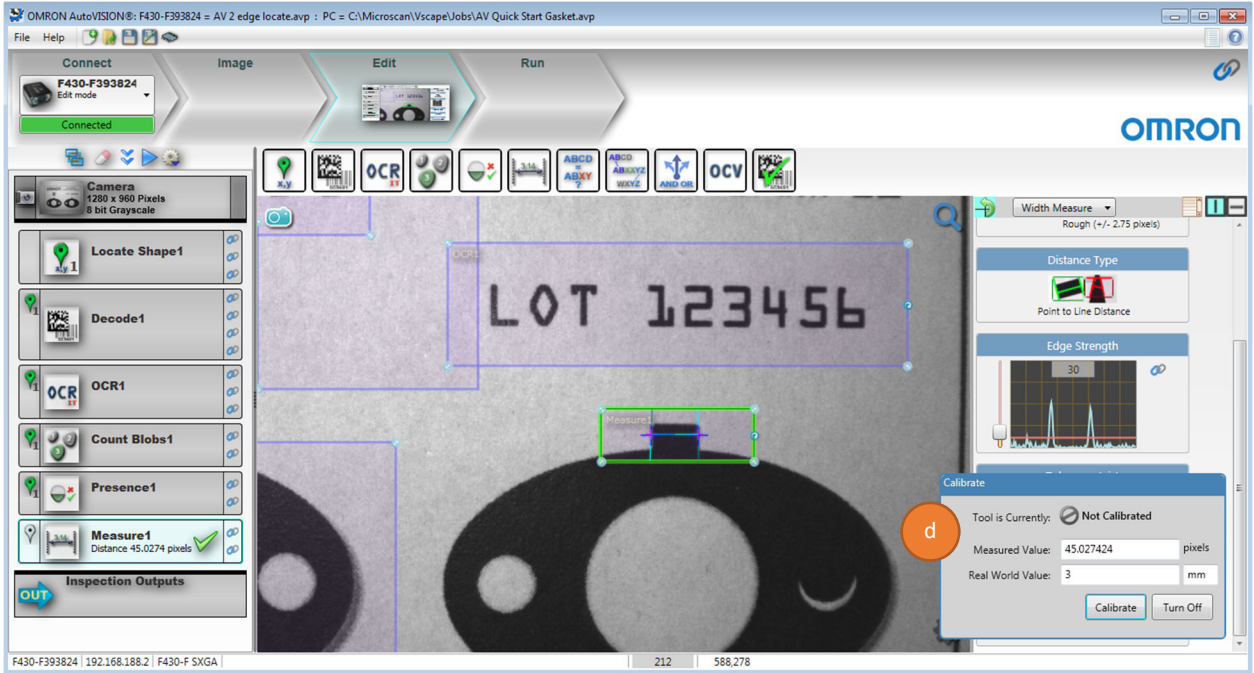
OMRON AutoVISION®: F430-F393824 = AV 2 edge locate.avp : PC = C:\Microscan\Vscape\Jobs\AV Quick Start Gasket.avp

File Help

Connect
F430-F393824
Edit mode
Connected

Image

Edit

Run

OMRON

Camera
1280 x 960 Pixels
8 bit Grayscale

Locate Shape1

Decode1

OCR1

Count Blobs1

Presence1

Measure1
Distance 45.0274 pixels

Inspection Outputs

OUT

x,y

OCR

AND OR

OCV

ABCD

LOT 123456

Measure1

Width Measure

Rough (+/- 2.75 pixels)

Distance Type

Point to Line Distance

Edge Strength

30

Calibrate

Tool is Currently: Not Calibrated

d

Measured Value: 45.027424 pixels

Real World Value: 3 mm

Calibrate Turn Off

F430-F393824 | 192.168.188.2 | F430-F SXGA | 212 | 588,278